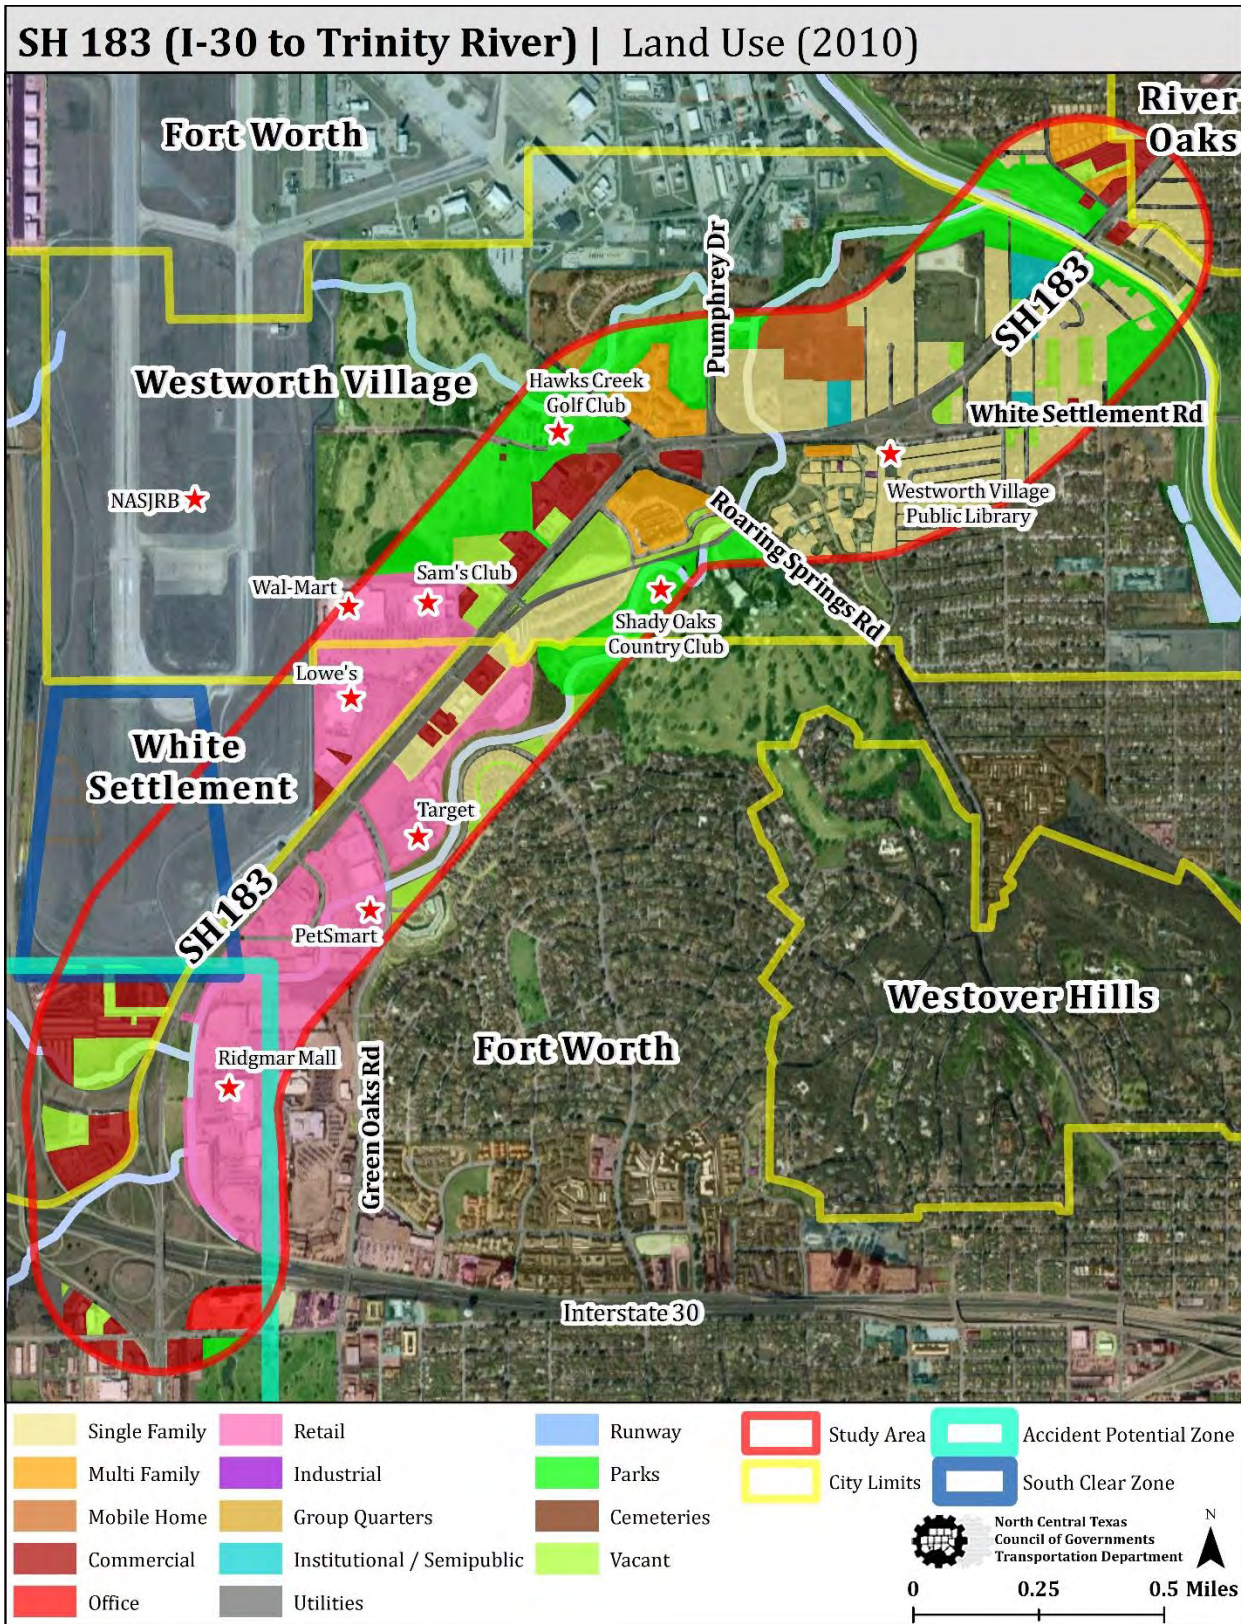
SH 183 (I-30 to Trinity River) | Land Use (2010)

River Oaks

Fort Worth

Pumphrey Dr

SH 183

Westworth Village

Hawks Creek Golf Club

White Settlement Rd

NASJRB

Westworth Village Public Library

Roaring Springs Rd

Sam's Club

Wal-Mart

Shady Oaks Country Club

Lowe's

White Settlement

Target

SH 183

PetSmart

Westover Hills

Fort Worth

Ridgmar Mall

Green Oaks Rd

Interstate 30

Single Family
Multi Family
Mobile Home
Commercial
Office
Retail
Industrial
Group Quarters
Institutional / Semipublic
Utilities
Runway
Parks
Cemeteries
Vacant
Study Area
City Limits
Accident Potential Zone
South Clear Zone

North Central Texas Council of Governments Transportation Department

N

0 0.25 0.5 Miles